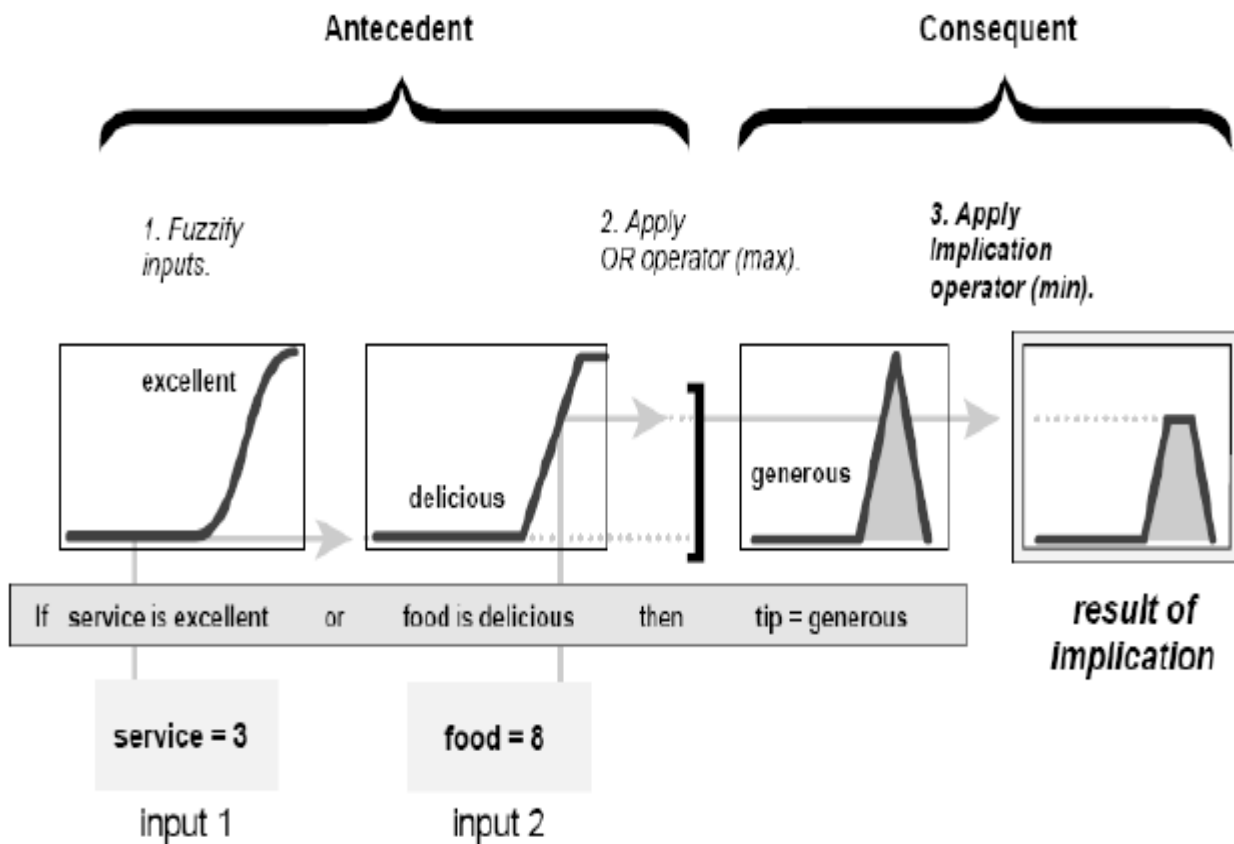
Antecedent

Consequent

1. Fuzzify inputs.

2. Apply OR operator (max).

3. Apply Implication operator (min).

excellent

delicious

generous

If service is excellent or food is delicious then tip = generous

result of implication

service = 3

food = 8

input 1

input 2